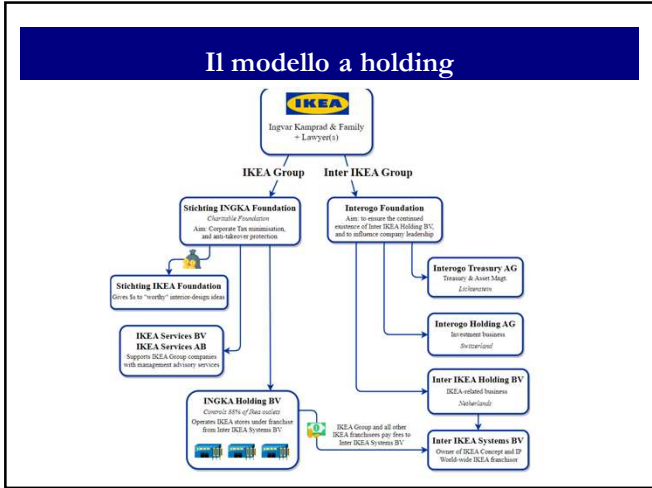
Il modello a holding

IKEA

Ingvar Kamprad & Family + Lawyer(s)

IKEA Group

Inter IKEA Group

Stichting INGKA Foundation
Charitable Foundation
Aim: Corporate Tax minimisation, and anti-takeover protection

Interogo Foundation
Aim: to ensure the continued existence of Inter IKEA Holding BV, and to influence company leadership

Stichting IKEA Foundation
Gives $s to "worthy" interior-design ideas

Interogo Treasury AG
Treasury & Asset Mngt.
Lichtenstein

Interogo Holding AG
Investment business
Switzerland

IKEA Services BV
IKEA Services AB
Supports IKEA Group companies with management advisory services

Inter IKEA Holding BV
IKEA-related business
Netherlands

INGKA Holding BV
Controls 88% of Ikea outlets
Operates IKEA stores under franchise from Inter IKEA Systems BV

IKEA Group and all other IKEA franchisees pay fees to Inter IKEA Systems BV

Inter IKEA Systems BV
Owner of IKEA Concept and IP
World-wide IKEA franchisor